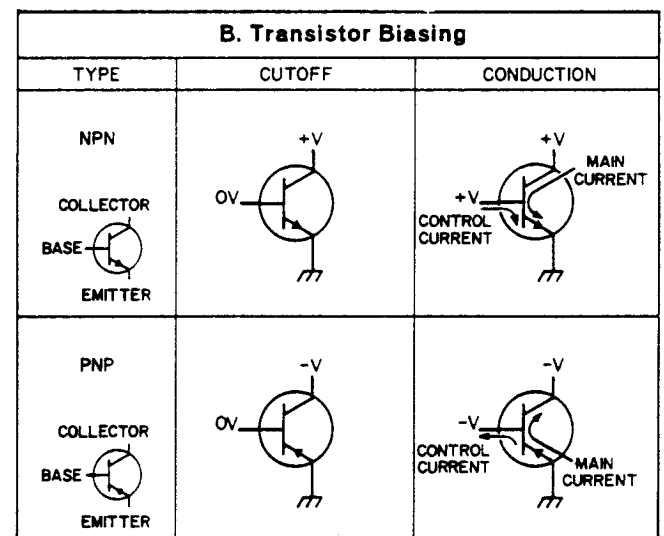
B. Transistor Biasing

| TYPE | CUTOFF | CONDUCTION |
|---|---|---|
| NPN<br>COLLECTOR<br>BASE<br>EMITTER | +V<br>OV | +V<br>MAIN CURRENT<br>+V<br>CONTROL CURRENT |
| PNP<br>COLLECTOR<br>BASE<br>EMITTER | -V<br>OV | -V<br>-V<br>CONTROL CURRENT<br>MAIN CURRENT |